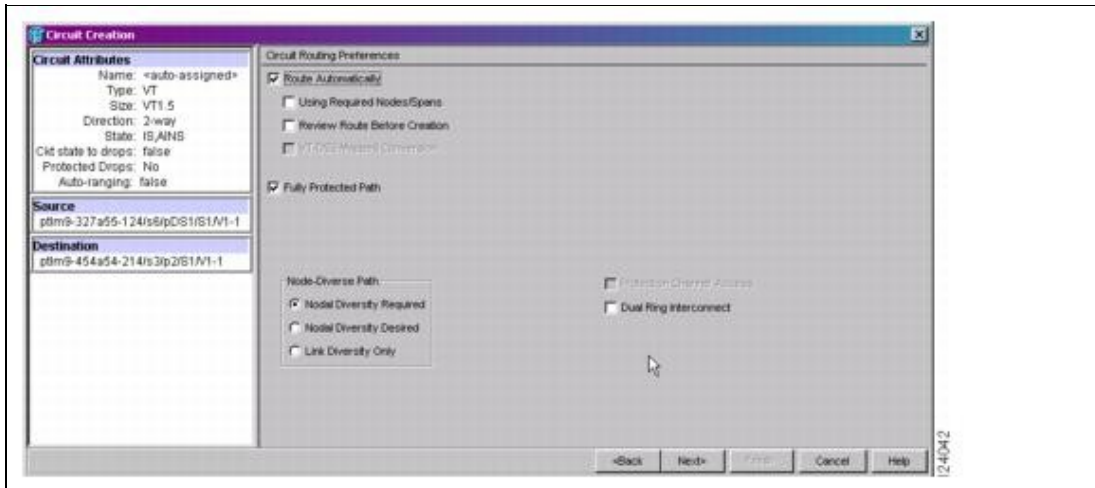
Circuit Creation

Circuit Attributes
Name: <auto-assigned>
Type: VT
Size: VT1.5
Direction: 2-way
State: IS,AINS
Ckt state to drops: false
Protected Drops: No
Auto-ranging: false

Source
ptlm9-327a55-124/s6/pDS1/S1/V1-1

Destination
ptlm9-454a54-214/s3/p2/S1/V1-1

Circuit Routing Preferences
Route Automatically
Using Required Nodes/Spans
Review Route Before Creation
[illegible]
Fully Protected Path

Node-Diverse Path
Nodal Diversity Required
Nodal Diversity Desired
Link Diversity Only

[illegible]
Dual Ring Interconnect

<Back Next> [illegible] Cancel Help

124042